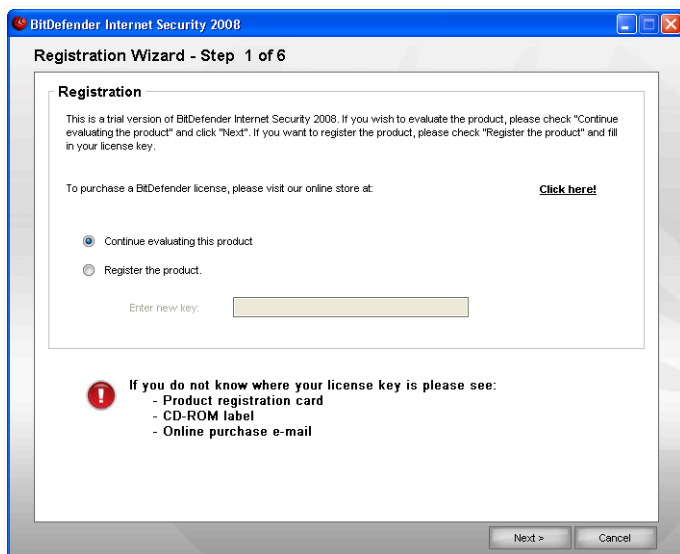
BitDefender Internet Security 2008

Registration Wizard - Step 1 of 6

Registration

This is a trial version of BitDefender Internet Security 2008. If you wish to evaluate the product, please check "Continue evaluating the product" and click "Next". If you want to register the product, please check "Register the product" and fill in your license key.

To purchase a BitDefender license, please visit our online store at:

Click here!

Continue evaluating this product

Register the product.

Enter new key:

If you do not know where your license key is please see:
- Product registration card
- CD-ROM label
- Online purchase e-mail

Next >

Cancel